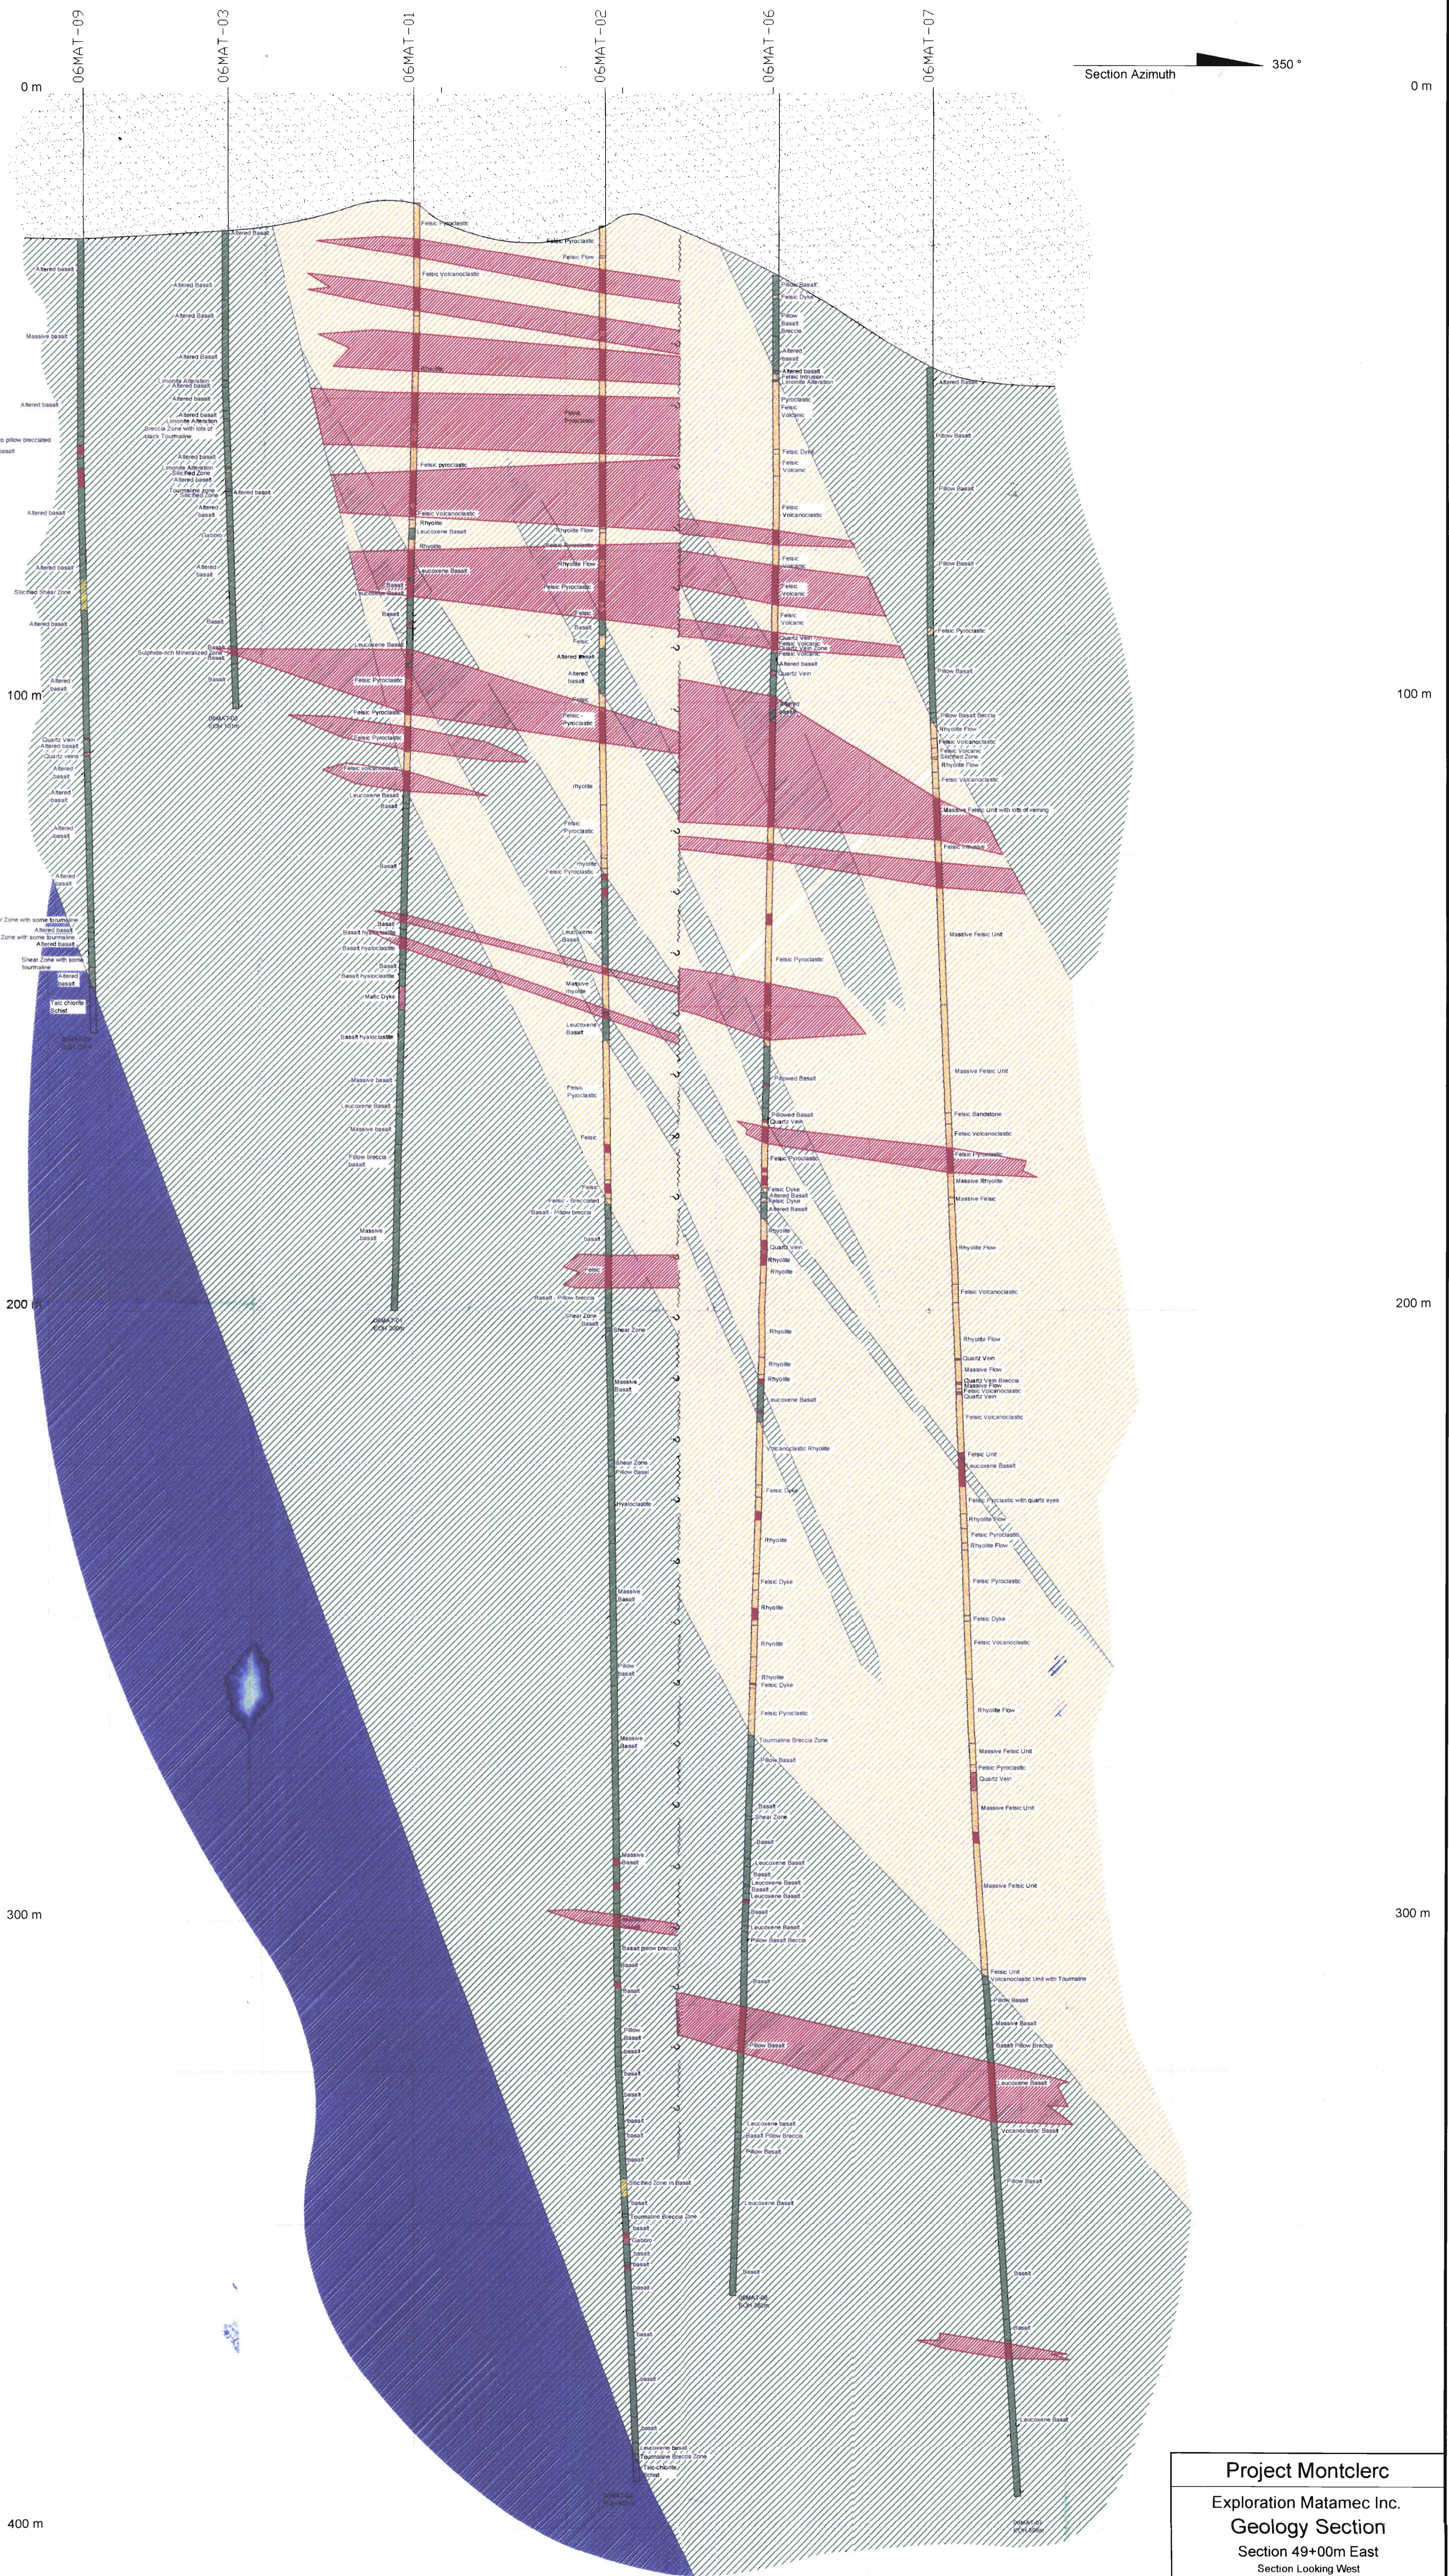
06MAT-09
06MAT-03
06MAT-01
06MAT-02
06MAT-06
06MAT-07

Section Azimuth
350 °

0 m
0 m

100 m
100 m

200 m
200 m

300 m
300 m

400 m

Altered Basalt
Massive basalt
Altered basalt
Altered Basalt
Quartz Vein
Shear zone with some tourmaline
Felsic Pyroclastic
Felsic Volcaniclastic
Felsic Flow
Felsic Pyroclastic
Rhyolite
Leucoxene Basalt
Felsic Pyroclastic
Rhyolite Flow
Felsic Dyke
Felsic Volcanic
Quartz Vein
Massive Felsic Unit
Felsic Sandstone
Felsic Volcaniclastic
Rhyolite Flow
Massive Rhyolite
Massive Felsic
Quartz Vein
Rhyolite
Shear Zone
Pillow Basalt
Leucoxene Basalt
Tourmaline Breccia Zone
Felsic Pyroclastic
Massive Felsic Unit
Felsic Unit
Leucoxene Basalt
Altered Basalt

Project Montclerc
Exploration Matamec Inc.
Geology Section
Section 49+00m East
Section Looking West